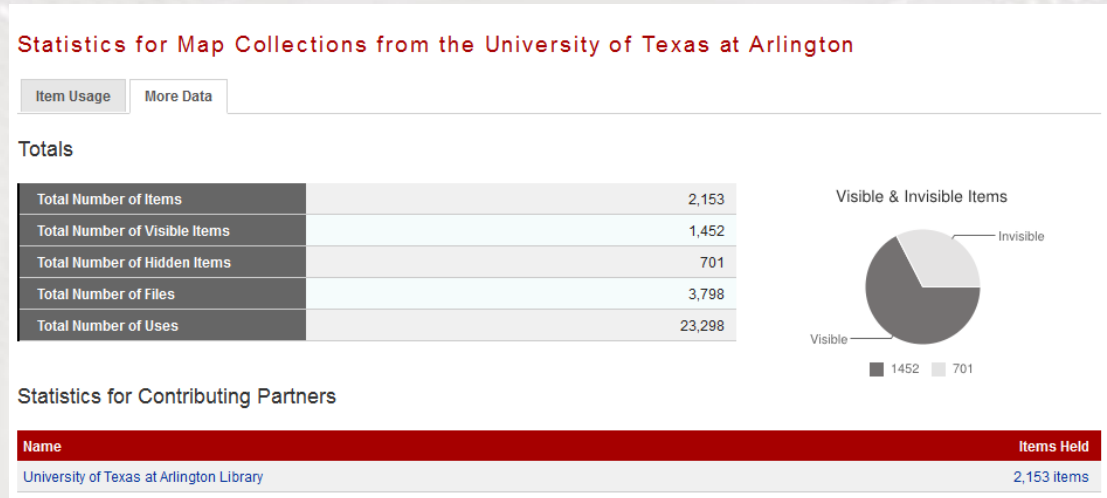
Statistics for Map Collections from the University of Texas at Arlington

Item Usage | More Data

Totals

| Total Number of Items | 2,153 |
|---|---|
| Total Number of Visible Items | 1,452 |
| Total Number of Hidden Items | 701 |
| Total Number of Files | 3,798 |
| Total Number of Uses | 23,298 |

Visible & Invisible Items

Invisible

Visible

1452 701

Statistics for Contributing Partners

| Name | Items Held |
|---|---|
| University of Texas at Arlington Library | 2,153 items |